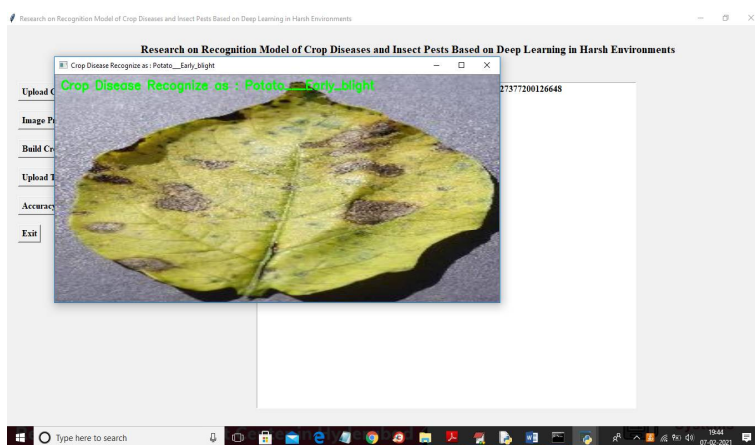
Research on Recognition Model of Crop Diseases and Insect Pests Based on Deep Learning in Harsh Environments

Research on Recognition Model of Crop Diseases and Insect Pests Based on Deep Learning in Harsh Environments

Crop Disease Recognize as : Potato___Early_blight

Crop Disease Recognize as : Potato___Early_blight

Upload C

Image Pr

Build Cr

Upload T

Accuracy

Exit

27377200126648

Type here to search

19:44
07-02-2021